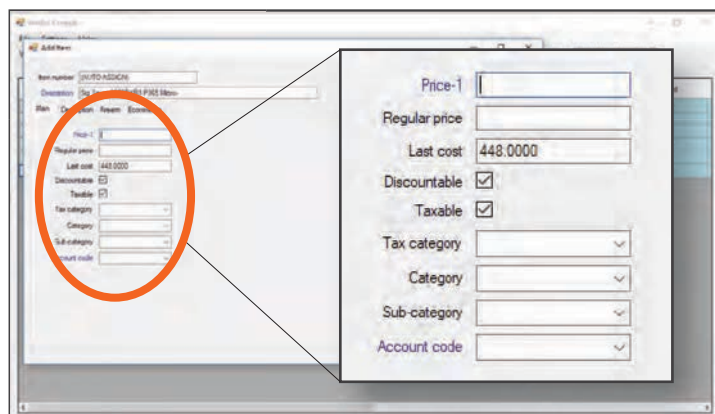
Add Item

Item number (AUTO ASSIGN)

Description

Main Description Rework Ecommerce

Price-1

Regular price

Last cost 448.0000

Discountable

Taxable

Tax category

Category

Sub-category

Account code

Price-1

Regular price

Last cost 448.0000

Discountable ☑

Taxable ☑

Tax category

Category

Sub-category

Account code